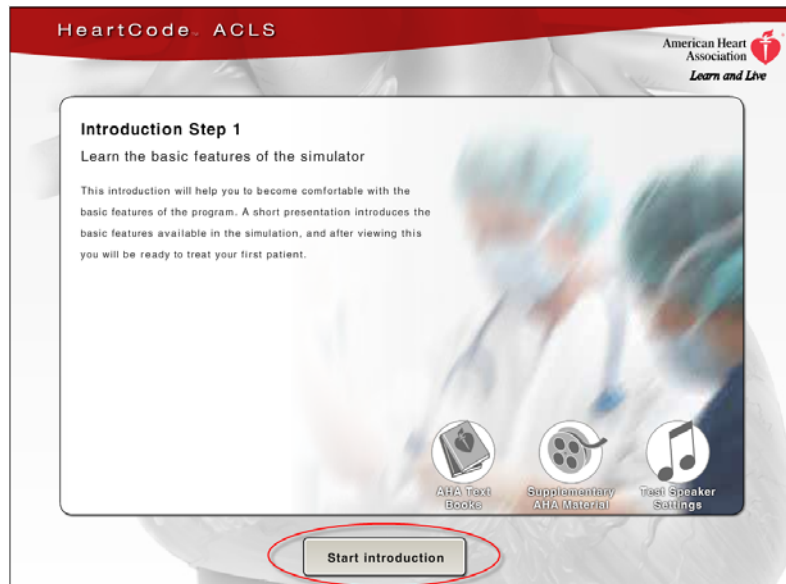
HeartCode. ACLS

American Heart Association
Learn and Live

Introduction Step 1

Learn the basic features of the simulator

This introduction will help you to become comfortable with the basic features of the program. A short presentation introduces the basic features available in the simulation, and after viewing this you will be ready to treat your first patient.

AHA Text Books

Supplementary AHA Material

Test Speaker Settings

Start introduction